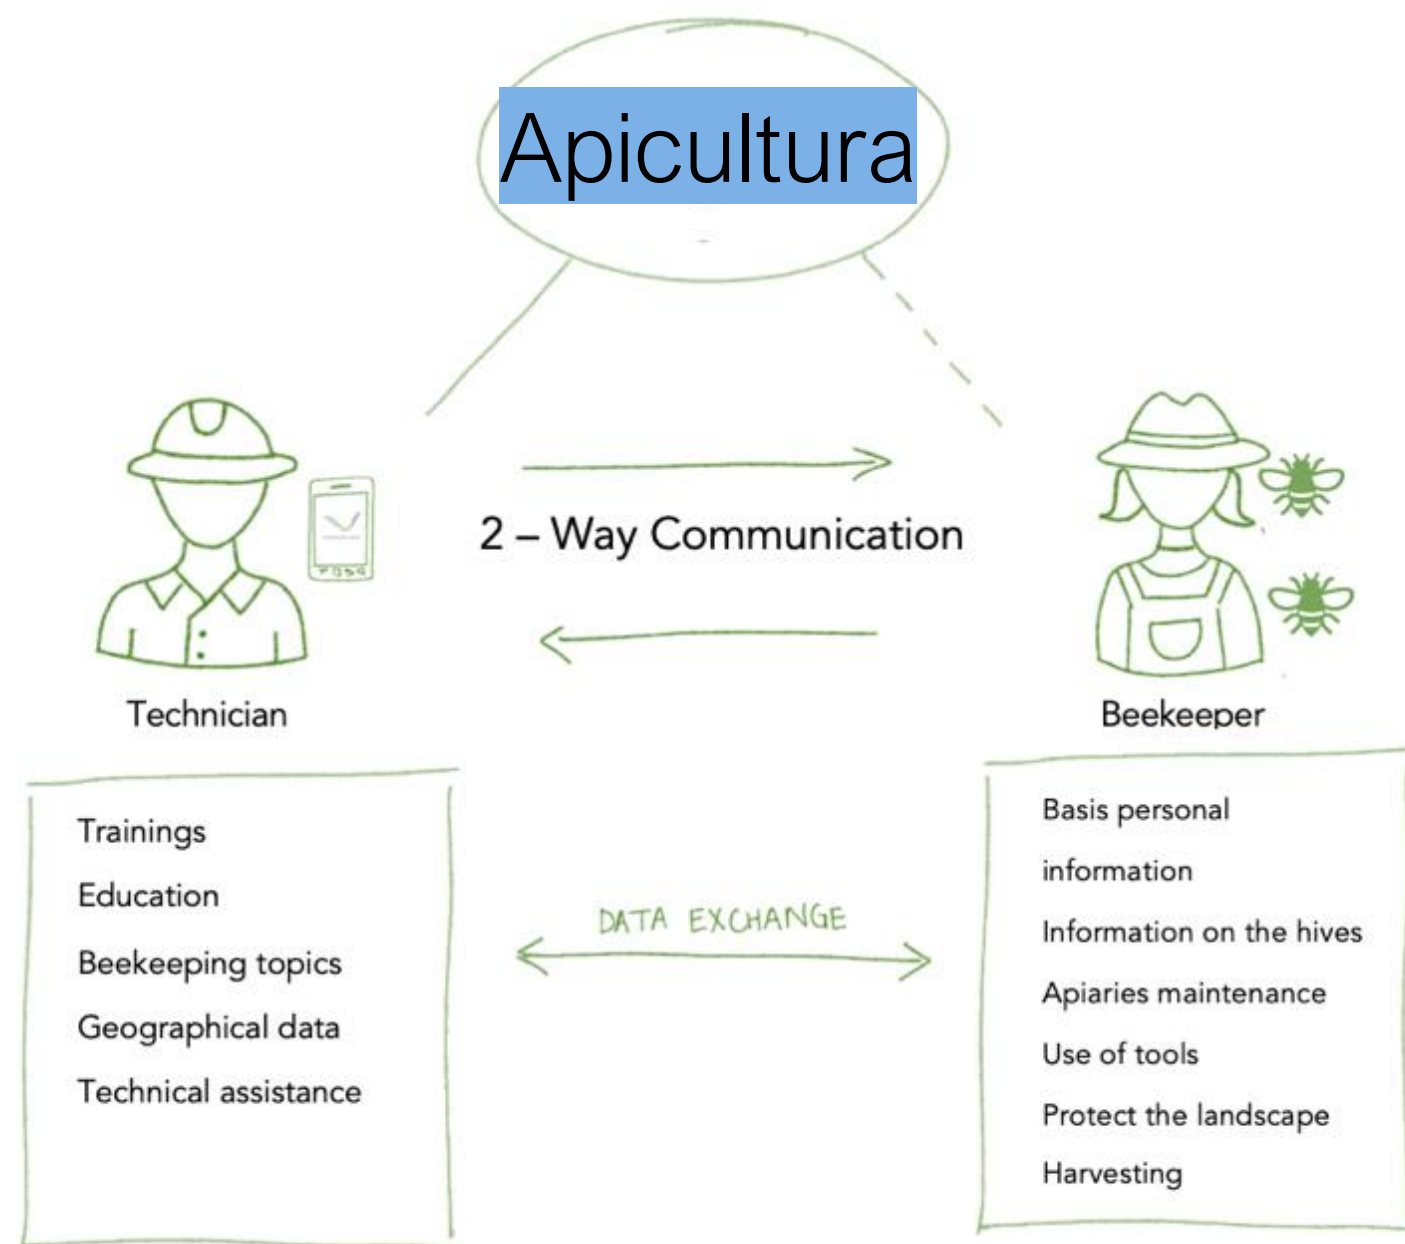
Apicultura

2 – Way Communication

Technician

Beekeeper

Trainings
Education
Beekeeping topics
Geographical data
Technical assistance

DATA EXCHANGE

Basis personal information
Information on the hives
Apiaries maintenance
Use of tools
Protect the landscape
Harvesting